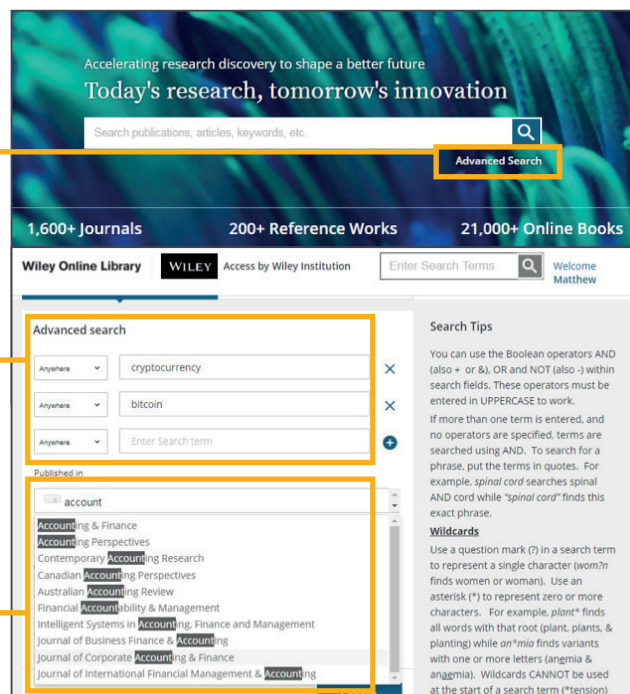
Accelerating research discovery to shape a better future

Today's research, tomorrow's innovation

Search publications, articles, keywords, etc.

Advanced Search

1,600+ Journals

200+ Reference Works

21,000+ Online Books

Wiley Online Library

WILEY

Access by Wiley Institution

Enter Search Terms

Welcome Matthew

Advanced search

Anywhere

cryptocurrency

Anywhere

bitcoin

Anywhere

Enter Search term

Published in

account

Accounting & Finance
Accounting Perspectives
Contemporary Accounting Research
Canadian Accounting Perspectives
Australian Accounting Review
Financial Accountability & Management
Intelligent Systems in Accounting, Finance and Management
Journal of Business Finance & Accounting
Journal of Corporate Accounting & Finance
Journal of International Financial Management & Accounting

Search Tips

You can use the Boolean operators AND (also + or &), OR and NOT (also -) within search fields. These operators must be entered in UPPERCASE to work.

If more than one term is entered, and no operators are specified, terms are searched using AND. To search for a phrase, put the terms in quotes. For example, spinal cord searches spinal AND cord while "spinal cord" finds this exact phrase.

Wildcards

Use a question mark (?) in a search term to represent a single character (wom?n finds women or woman). Use an asterisk (*) to represent zero or more characters. For example, plant* finds all words with that root (plant, plants, & planting) while an*mia finds variants with one or more letters (anemia & anaemia). Wildcards CANNOT be used at the start of a search term (*tension)